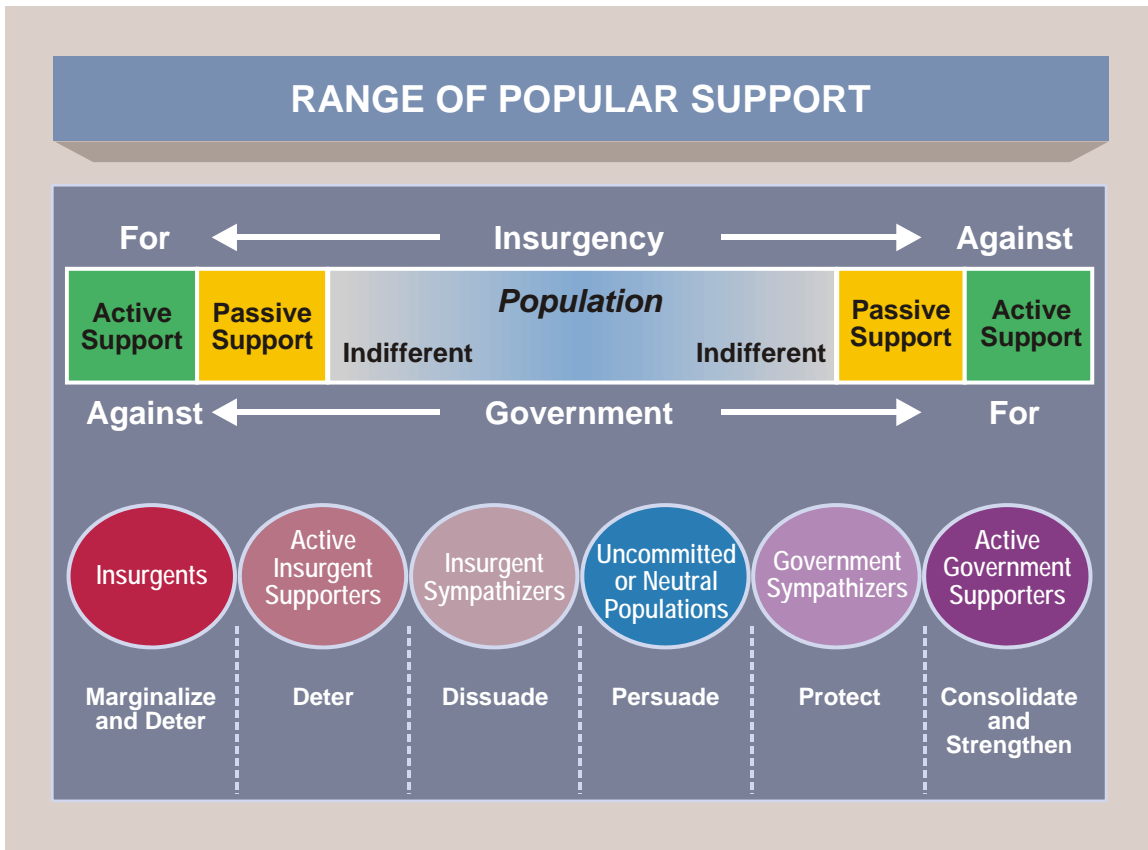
RANGE OF POPULAR SUPPORT

For Insurgency Against

| Active Support | Passive Support | Population Indifferent Indifferent | Passive Support | Active Support |
|---|---|---|---|---|

Against Government For

Insurgents

Active Insurgent Supporters

Insurgent Sympathizers

Uncommitted or Neutral Populations

Government Sympathizers

Active Government Supporters

Marginalize and Deter

Deter

Dissuade

Persuade

Protect

Consolidate and Strengthen